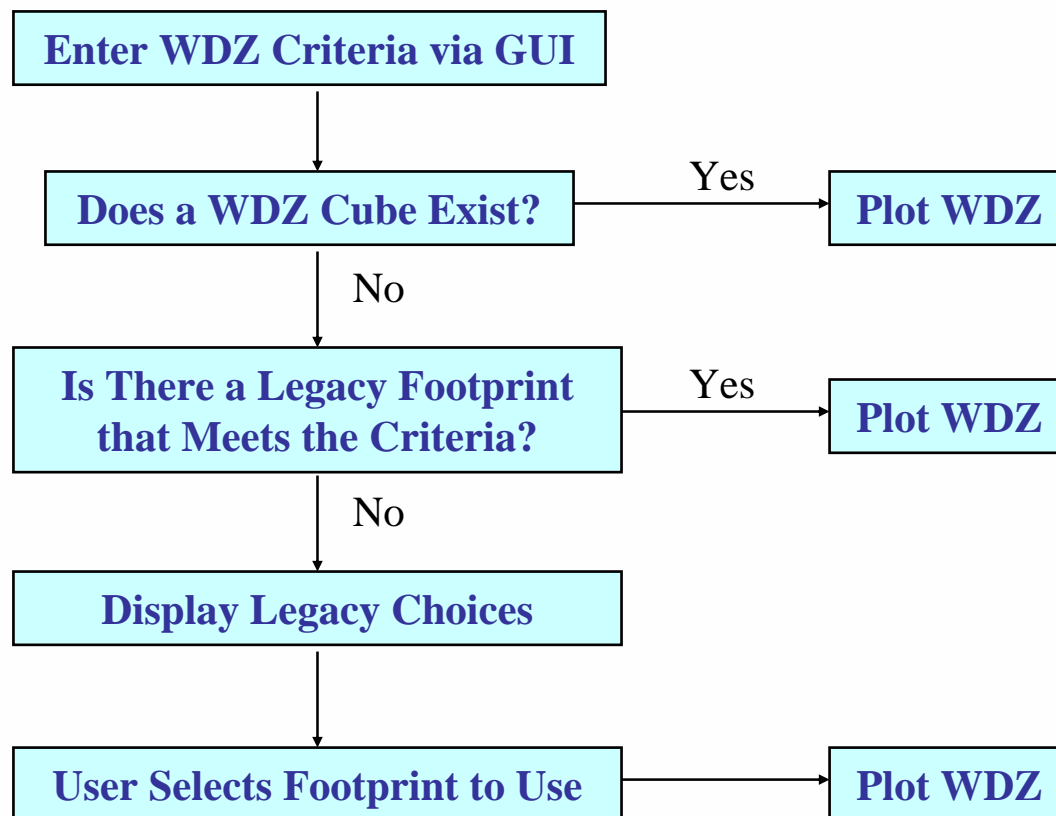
Enter WDZ Criteria via GUI

Does a WDZ Cube Exist?

Yes

Plot WDZ

No

Is There a Legacy Footprint that Meets the Criteria?

Yes

Plot WDZ

No

Display Legacy Choices

User Selects Footprint to Use

Plot WDZ